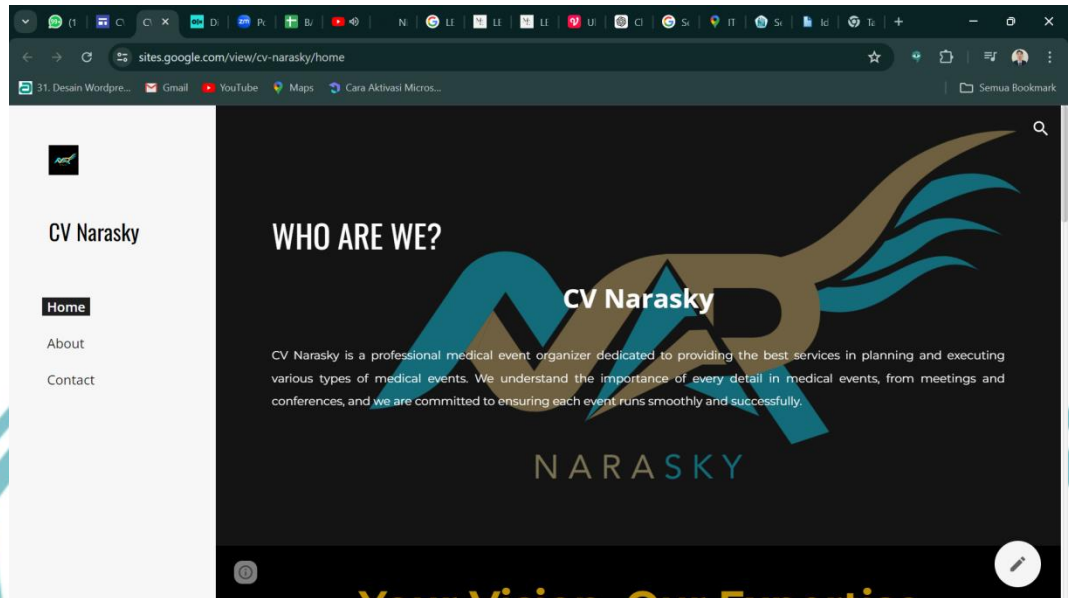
(1 C C D P P B N LE LE LE U C S IT S Id Ta

sites.google.com/view/cv-narasky/home

31. Desain Wordpre... Gmail YouTube Maps Cara Aktivasi Micros... Semua Bookmark

CV Narasky

Home
About
Contact

WHO ARE WE?

CV Narasky

CV Narasky is a professional medical event organizer dedicated to providing the best services in planning and executing various types of medical events. We understand the importance of every detail in medical events, from meetings and conferences, and we are committed to ensuring each event runs smoothly and successfully.

NARASKY

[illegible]